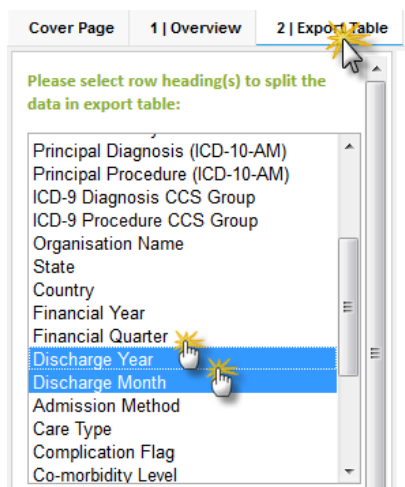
Cover Page | 1 | Overview | 2 | Export Table

Please select row heading(s) to split the data in export table:

Principal Diagnosis (ICD-10-AM)
Principal Procedure (ICD-10-AM)
ICD-9 Diagnosis CCS Group
ICD-9 Procedure CCS Group
Organisation Name
State
Country
Financial Year
Financial Quarter
Discharge Year
Discharge Month
Admission Method
Care Type
Complication Flag
Co-morbidity Level